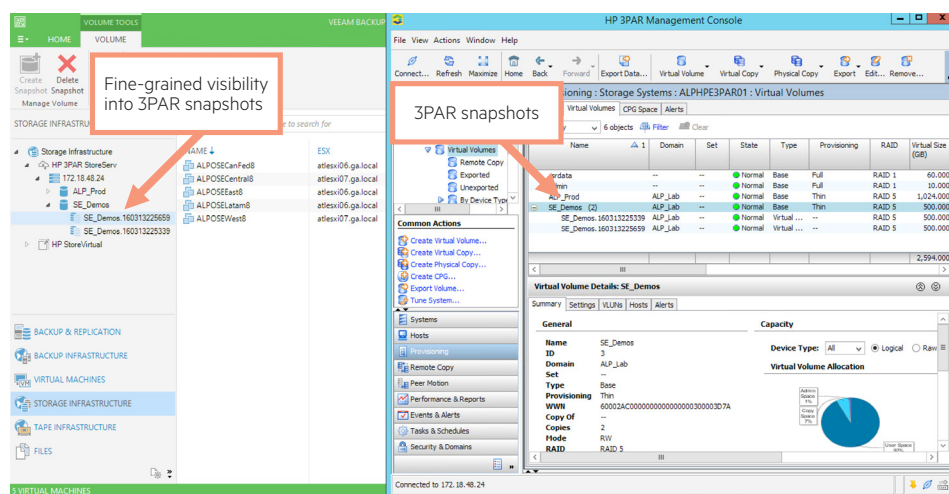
VOLUME TOOLS VEEAM BACKUP
HOME VOLUME
Create Snapshot Delete Snapshot
Manage Volume
Fine-grained visibility into 3PAR snapshots
STORAGE INFRASTRUCTURE
Type in an object name to search for
Storage Infrastructure
HP 3PAR StoreServ
172.18.48.24
ALP_Prod
SE_Demos
SE_Demos.160313225659
SE_Demos.160313225339
HP StoreVirtual
NAME
ESX
ALPOSECanFed8 atlesxi06.ga.local
ALPOSECentral8 atlesxi07.ga.local
ALPOSEEast8 atlesxi06.ga.local
ALPOSELatam8 atlesxi06.ga.local
ALPOSEWest8 atlesxi07.ga.local
BACKUP & REPLICATION
BACKUP INFRASTRUCTURE
VIRTUAL MACHINES
STORAGE INFRASTRUCTURE
TAPE INFRASTRUCTURE
FILES
5 VIRTUAL MACHINES

HP 3PAR Management Console
File View Actions Window Help
Connect... Refresh Maximize Home Back Forward Export Data... Virtual Volume Virtual Copy Physical Copy Export Edit... Remove...
3PAR snapshots
Provisioning : Storage Systems : ALPHPE3PAR01 : Virtual Volumes
Virtual Volumes CPG Space Alerts
6 objects Filter Clear
Virtual Volumes
Remote Copy
Exported
Unexported
By Device Type

| Name | Domain | Set | State | Type | Provisioning | RAID | Virtual Size (GB) |
|---|---|---|---|---|---|---|---|
| .srdata | -- | -- | Normal | Base | Full | RAID 1 | 60.000 |
| admin | -- | -- | Normal | Base | Full | RAID 1 | 10.000 |
| ALP_Prod | ALP_Lab | -- | Normal | Base | Thin | RAID 5 | 1,024.000 |
| SE_Demos (2) | ALP_Lab | -- | Normal | Base | Thin | RAID 5 | 500.000 |
| SE_Demos.160313225339 | ALP_Lab | -- | Normal | Virtual ... | -- | RAID 5 | 500.000 |
| SE_Demos.160313225659 | ALP_Lab | -- | Normal | Virtual ... | -- | RAID 5 | 500.000 |
| | | | | | | | 2,594.000 |

Common Actions
Create Virtual Volume...
Create Virtual Copy...
Create Physical Copy...
Create CPG...
Export Volume...
Tune System...
Systems
Hosts
Provisioning
Remote Copy
Peer Motion
Performance & Reports
Events & Alerts
Tasks & Schedules
Security & Domains
Virtual Volume Details: SE_Demos
Summary Settings VLUNs Hosts Alerts
General
Name SE_Demos
ID 3
Domain ALP_Lab
Set --
Type Base
Provisioning Thin
WWN 60002AC0000000000000000300003D7A
Copy Of --
Copies 2
Mode RW
RAID RAID 5
Capacity
Device Type: All Logical Raw
Virtual Volume Allocation
Admin Space 1%
Copy Space 7%
User Space 92%
Connected to 172.18.48.24